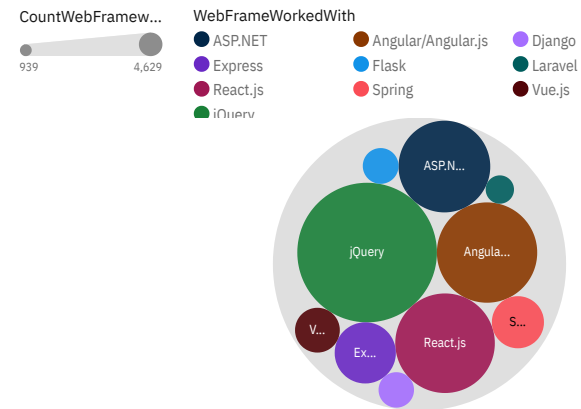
CountWebFramew...

939

4,629

WebFrameWorkedWith

ASP.NET

Angular/Angular.js

Django

Express

Flask

Laravel

React.js

Spring

Vue.js

jQuery

ASP.N...

jQuery

Angula...

V...

S...

Ex...

React.js